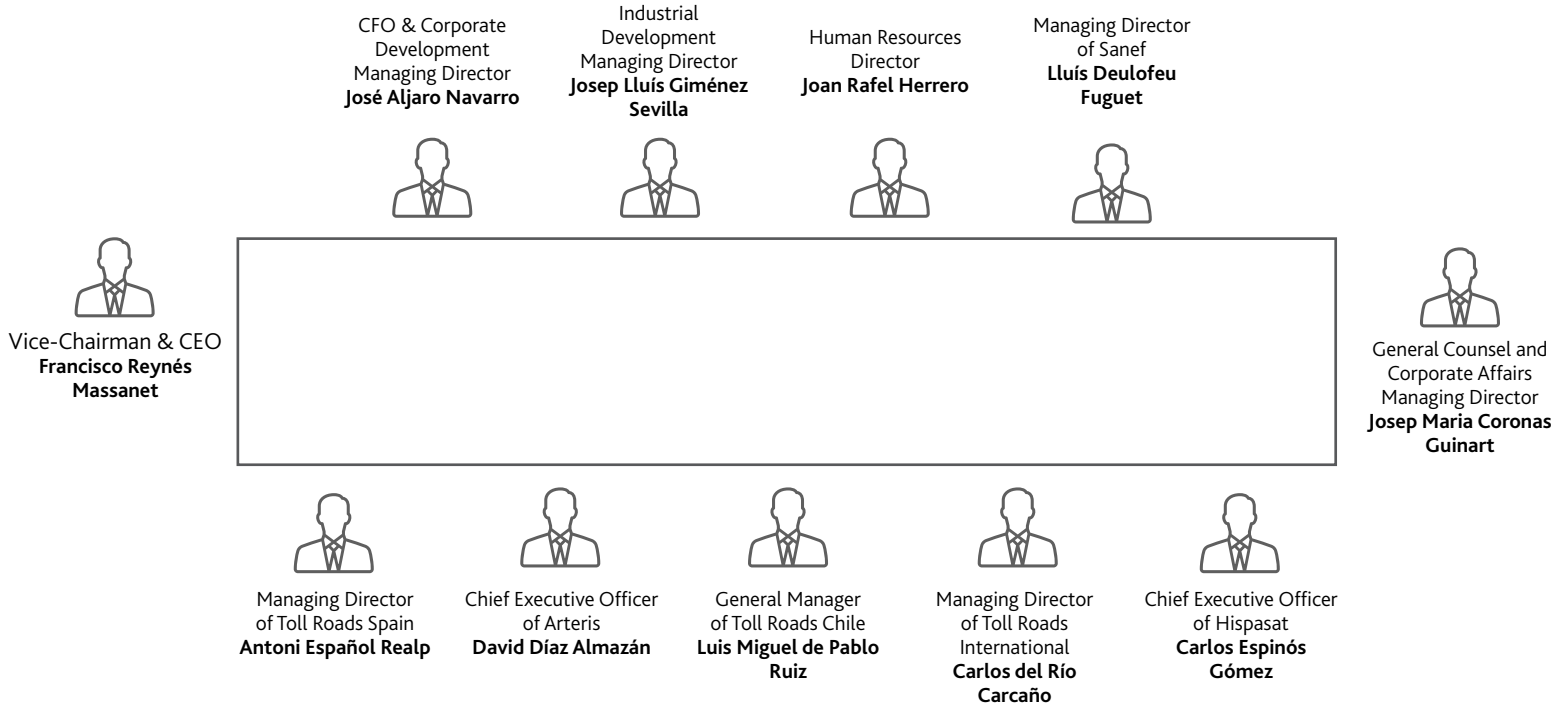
CFO & Corporate Development Managing Director
**José Aljaro Navarro**

Industrial Development Managing Director
**Josep Lluís Giménez Sevilla**

Human Resources Director
**Joan Rafel Herrero**

Managing Director of Sanef
**Lluís Deulofeu Fuguet**

Vice-Chairman & CEO
**Francisco Reynés Massanet**

General Counsel and Corporate Affairs Managing Director
**Josep Maria Coronas Guinart**

Managing Director of Toll Roads Spain
**Antoni Español Realp**

Chief Executive Officer of Arteris
**David Díaz Almazán**

General Manager of Toll Roads Chile
**Luis Miguel de Pablo Ruiz**

Managing Director of Toll Roads International
**Carlos del Río Carcaño**

Chief Executive Officer of Hispasat
**Carlos Espinós Gómez**